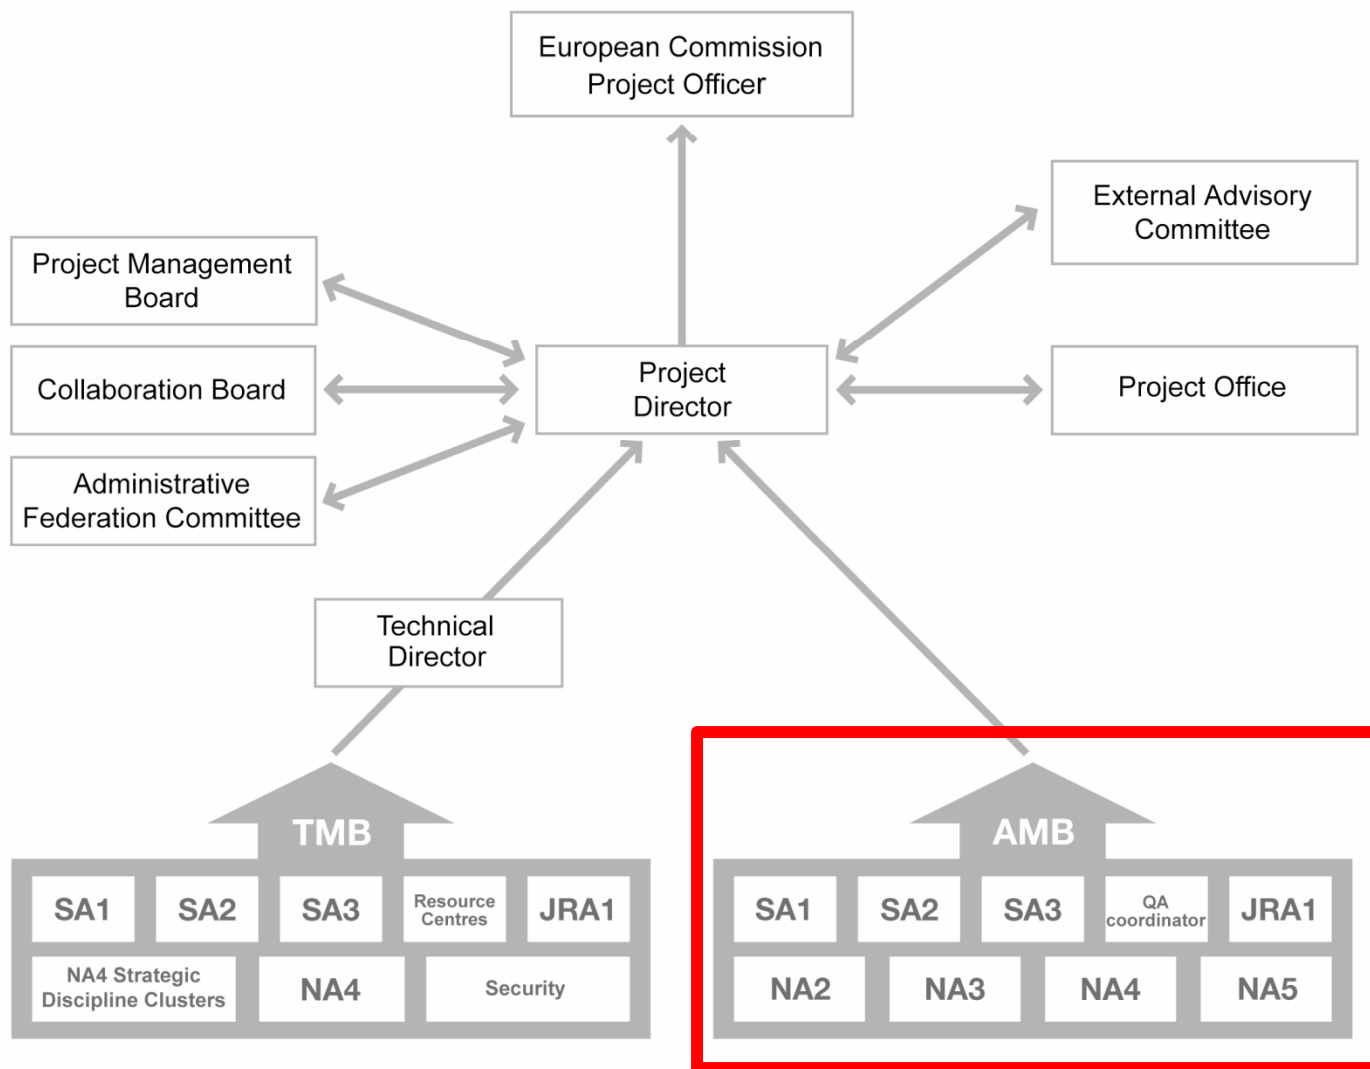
European Commission Project Officer

Project Management Board

Collaboration Board

Administrative Federation Committee

Project Director

External Advisory Committee

Project Office

Technical Director

TMB

SA1

SA2

SA3

Resource Centres

JRA1

NA4 Strategic Discipline Clusters

NA4

Security

AMB

SA1

SA2

SA3

QA coordinator

JRA1

NA2

NA3

NA4

NA5